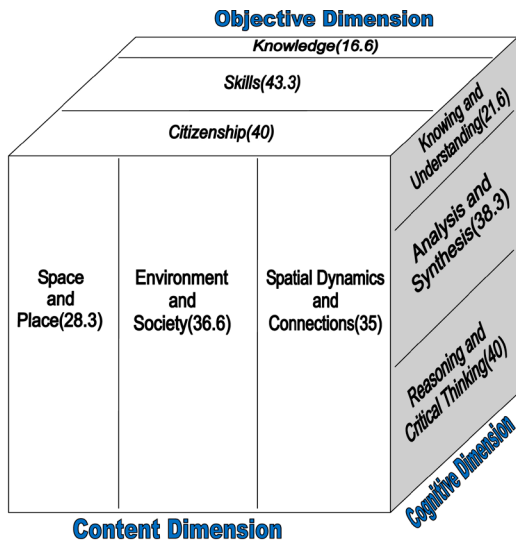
Objective Dimension

Knowledge(16.6)

Skills(43.3)

Citizenship(40)

Knowing and Understanding(21.6)

Analysis and Synthesis(38.3)

Reasoning and Critical Thinking(40)

Space and Place(28.3)

Environment and Society(36.6)

Spatial Dynamics and Connections(35)

Cognitive Dimension

Content Dimension